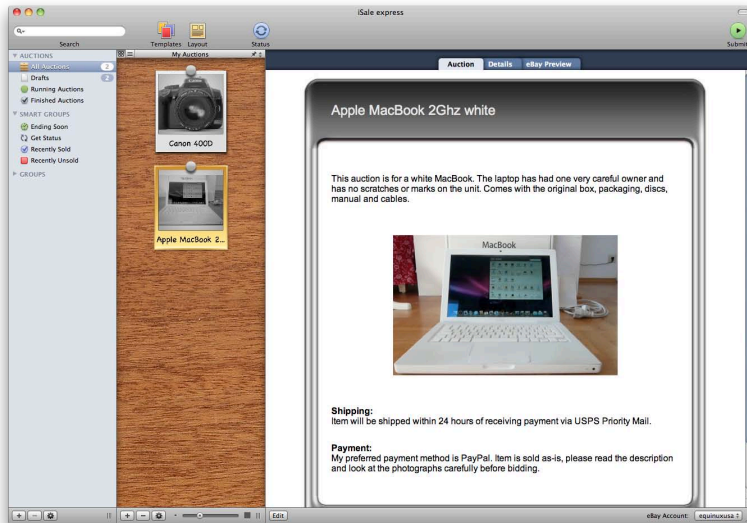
iSale express

Search

Templates Layout

Status

Submit

AUCTIONS
All Auctions 2
Drafts 2
Running Auctions
Finished Auctions

SMART GROUPS
Ending Soon
Get Status
Recently Sold
Recently Unsold

GROUPS

My Auctions

Canon 400D

Apple MacBook 2...

Auction Details eBay Preview

Apple MacBook 2Ghz white

This auction is for a white MacBook. The laptop has had one very careful owner and has no scratches or marks on the unit. Comes with the original box, packaging, discs, manual and cables.

MacBook

Shipping:
Item will be shipped within 24 hours of receiving payment via USPS Priority Mail.

Payment:
My preferred payment method is PayPal. Item is sold as-is, please read the description and look at the photographs carefully before bidding.

Edit

eBay Account: equinuxusa